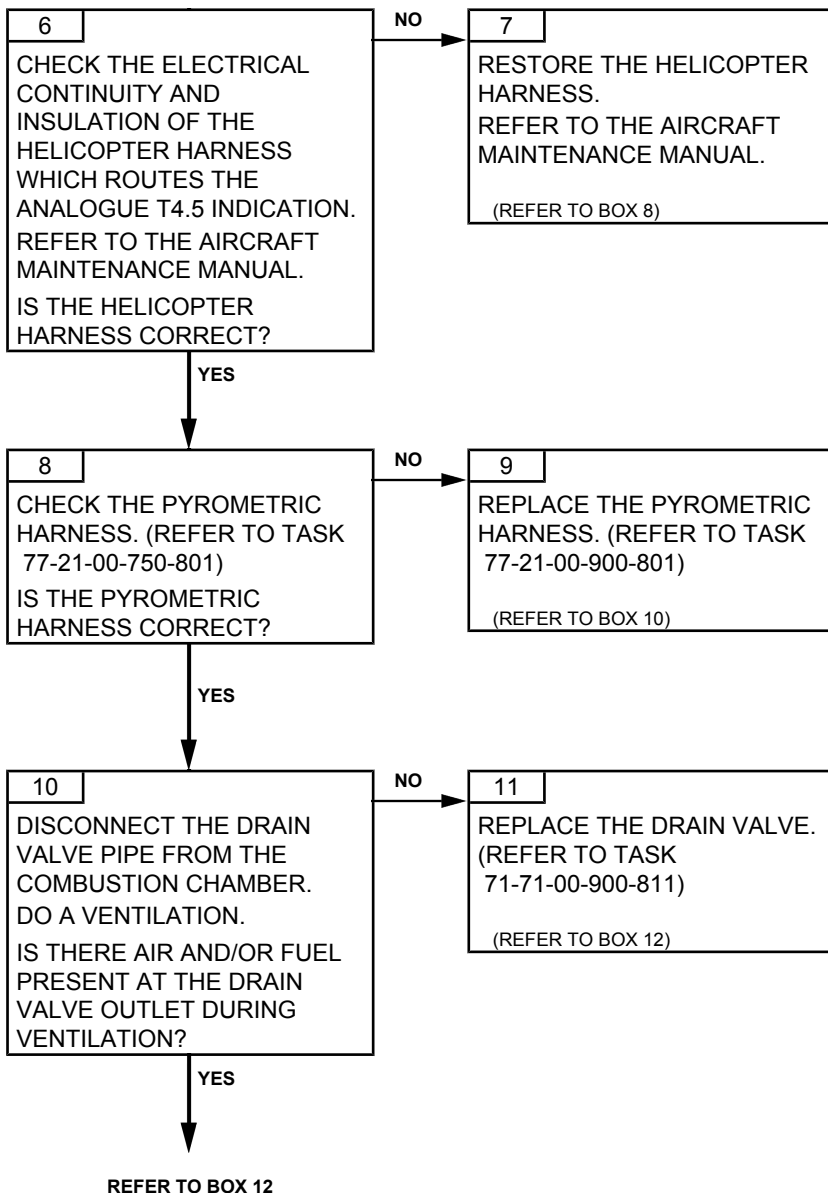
6

CHECK THE ELECTRICAL CONTINUITY AND INSULATION OF THE HELICOPTER HARNESS WHICH ROUTES THE ANALOGUE T4.5 INDICATION.

REFER TO THE AIRCRAFT MAINTENANCE MANUAL.

IS THE HELICOPTER HARNESS CORRECT?

NO

7

RESTORE THE HELICOPTER HARNESS.

REFER TO THE AIRCRAFT MAINTENANCE MANUAL.

(REFER TO BOX 8)

YES

8

CHECK THE PYROMETRIC HARNESS. (REFER TO TASK 77-21-00-750-801)

IS THE PYROMETRIC HARNESS CORRECT?

NO

9

REPLACE THE PYROMETRIC HARNESS. (REFER TO TASK 77-21-00-900-801)

(REFER TO BOX 10)

YES

10

DISCONNECT THE DRAIN VALVE PIPE FROM THE COMBUSTION CHAMBER.

DO A VENTILATION.

IS THERE AIR AND/OR FUEL PRESENT AT THE DRAIN VALVE OUTLET DURING VENTILATION?

NO

11

REPLACE THE DRAIN VALVE. (REFER TO TASK 71-71-00-900-811)

(REFER TO BOX 12)

YES

REFER TO BOX 12